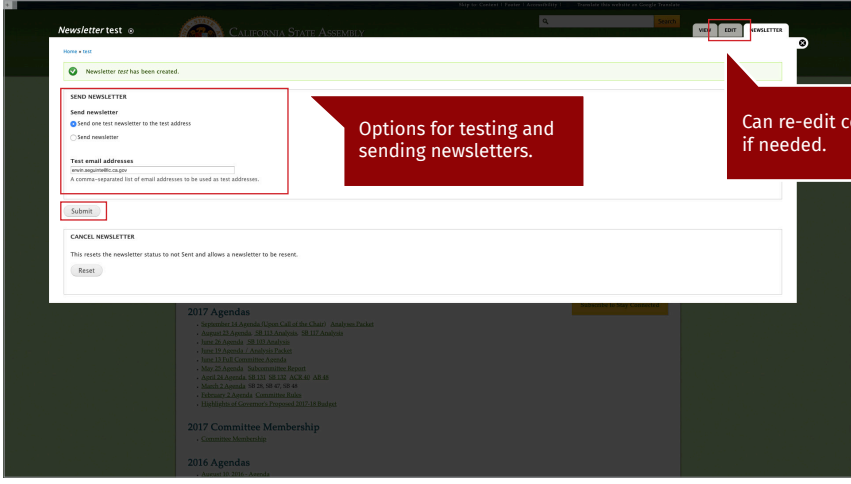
Skip to Content | Events | Accessibility | Translate this website on Google Translate

Newsletter test

CALIFORNIA STATE ASSEMBLY

Search

VIEW EDIT NEWSLETTER

Home » test

Newsletter test has been created.

SEND NEWSLETTER

Send newsletter

Send one test newsletter to the test address

Send newsletter

Test email addresses

erwin.aeguinte@lc.ca.gov

A comma-separated list of email addresses to be used as test addresses.

Submit

CANCEL NEWSLETTER

This resets the newsletter status to not Sent and allows a newsletter to be resent.

Reset

Options for testing and sending newsletters.

Can re-edit c if needed.

2017 Agendas

September 14 Agenda (Upon Call of the Chair) Analyses Packet
August 23 Agenda SB 222 Analysis SB 317 Analysis
June 26 Agenda SB 103 Analysis
June 19 Agenda Analysis Packet
June 13 Full Committee Agenda
May 25 Agenda Subcommittee Report
April 26 Agenda SB 158 SB 232 ACR 41 AB 46
March 8 Agenda SB 26, SB 47, SB 46
February 8 Agenda Committee Rules
Highlights of Governor's Proposed 2017-18 Budget

2017 Committee Membership

Committee Membership

2016 Agendas

August 30, 2016 Agenda